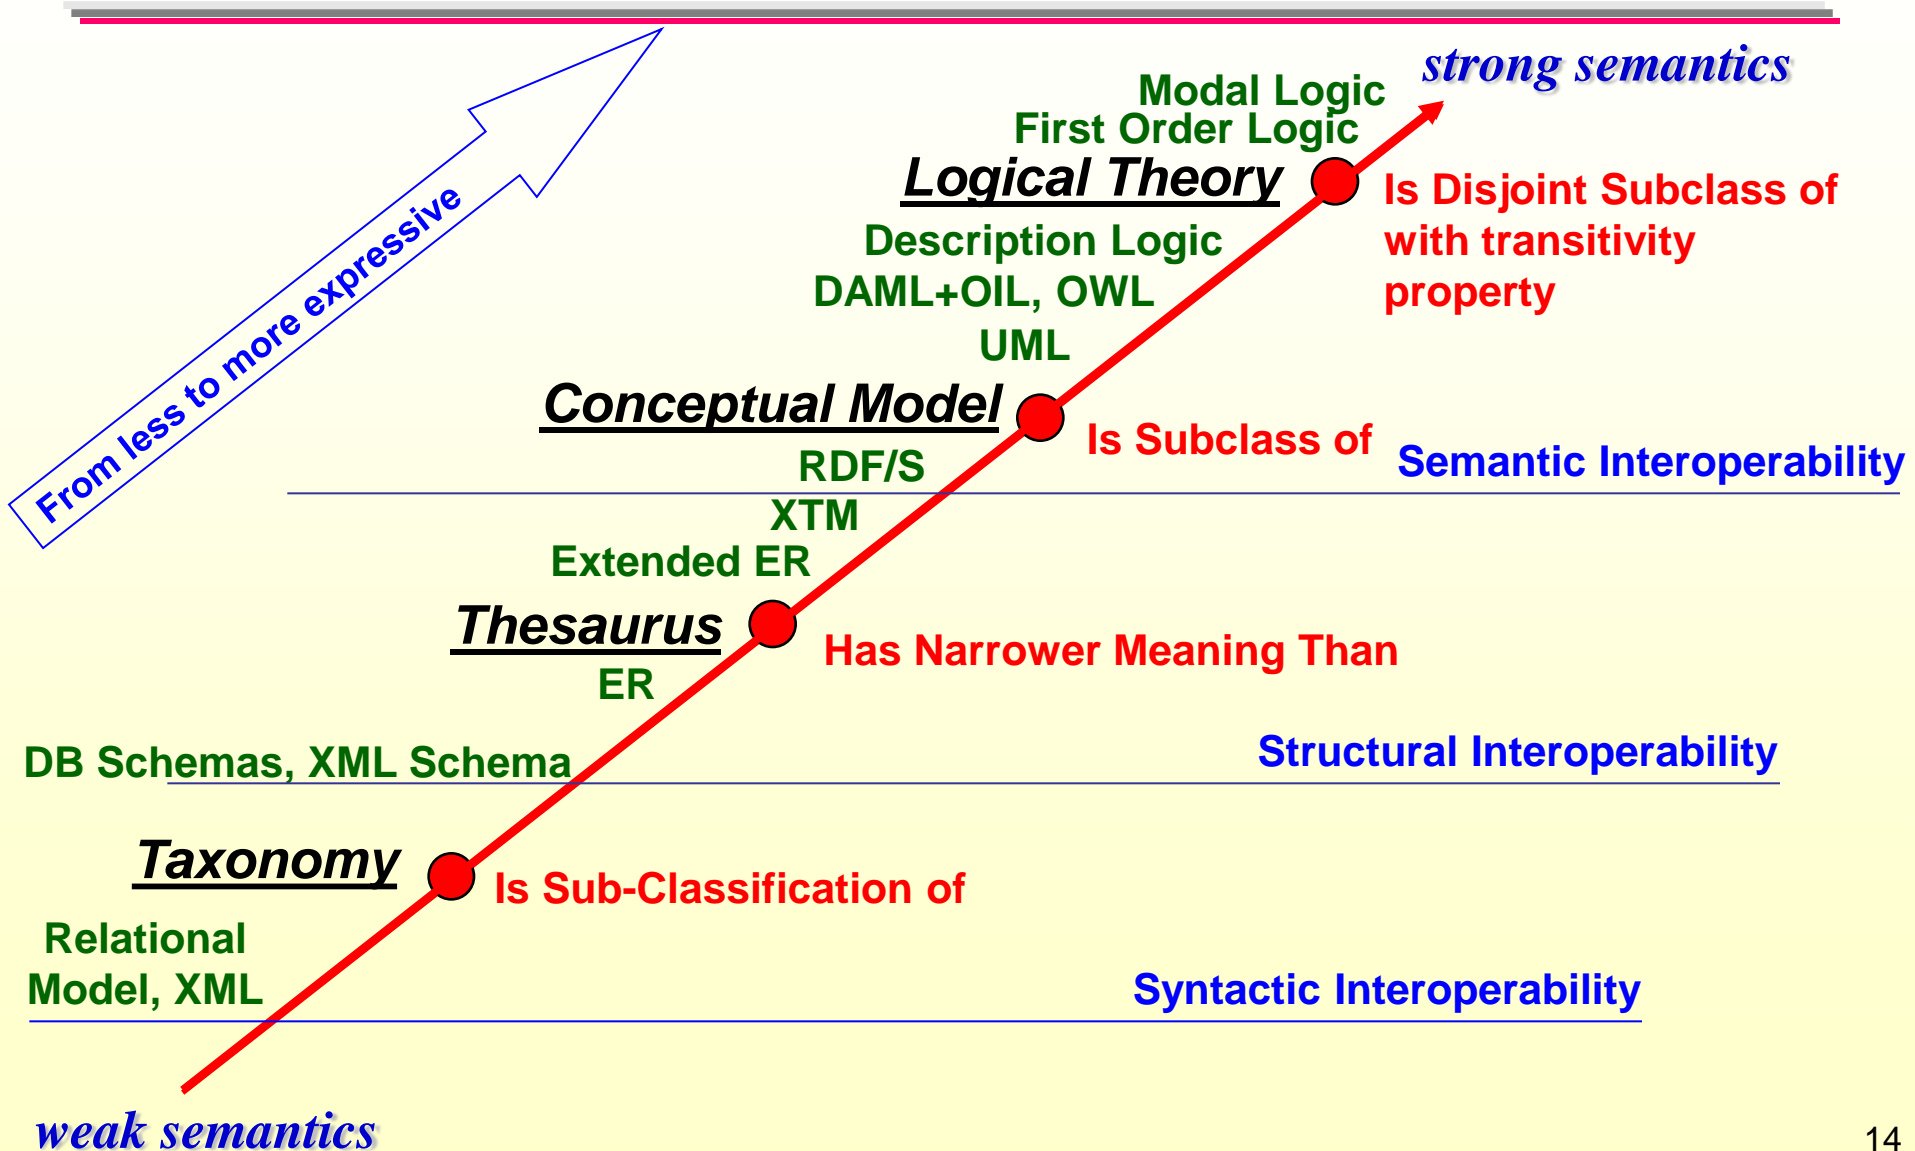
From less to more expressive

strong semantics

Modal Logic
First Order Logic
Logical Theory

Is Disjoint Subclass of with transitivity property

Description Logic
DAML+OIL, OWL
UML

Conceptual Model

Is Subclass of

Semantic Interoperability

RDF/S
XTM
Extended ER

Thesaurus

Has Narrower Meaning Than

ER

DB Schemas, XML Schema

Structural Interoperability

Taxonomy

Is Sub-Classification of

Relational Model, XML

Syntactic Interoperability

weak semantics

14